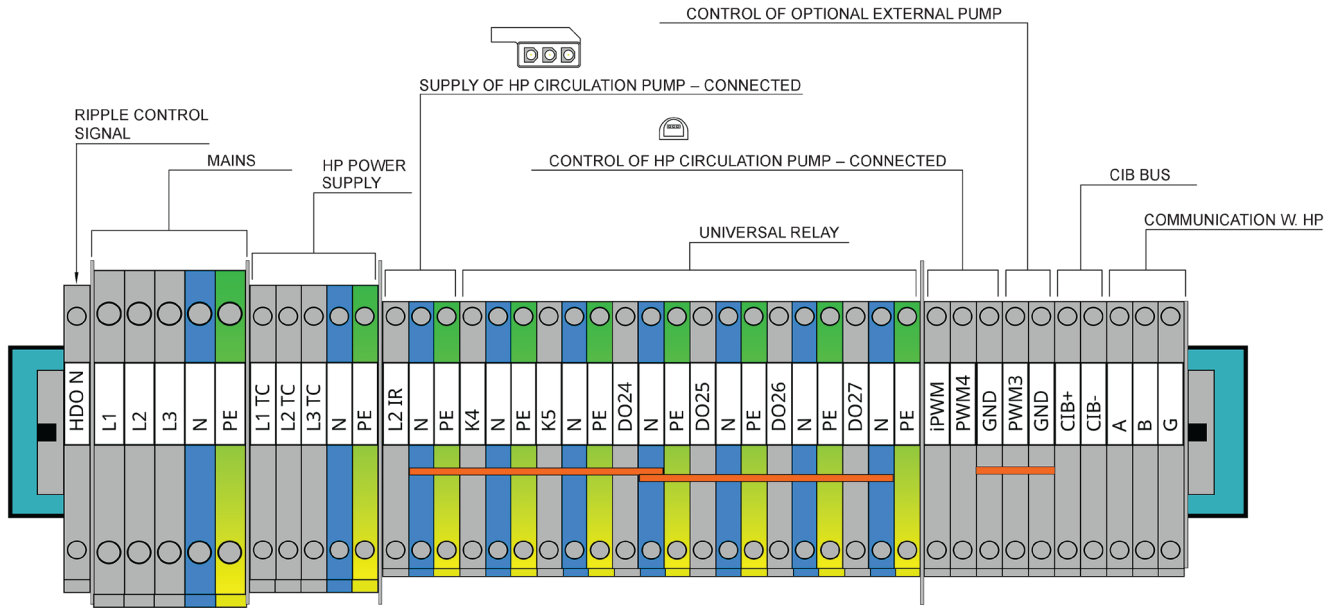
CONTROL OF OPTIONAL EXTERNAL PUMP

SUPPLY OF HP CIRCULATION PUMP – CONNECTED

RIPPLE CONTROL SIGNAL

MAINS

HP POWER SUPPLY

CONTROL OF HP CIRCULATION PUMP – CONNECTED

CIB BUS

COMMUNICATION W. HP

UNIVERSAL RELAY

HDO N
L1
L2
L3
N
PE
L1 TC
L2 TC
L3 TC
N
PE
L2 IR
N
PE
K4
N
PE
K5
N
PE
DO24
N
PE
DO25
N
PE
DO26
N
PE
DO27
N
PE
iPWM
PWM4
GND
PWM3
GND
CIB+
CIB-
A
B
G